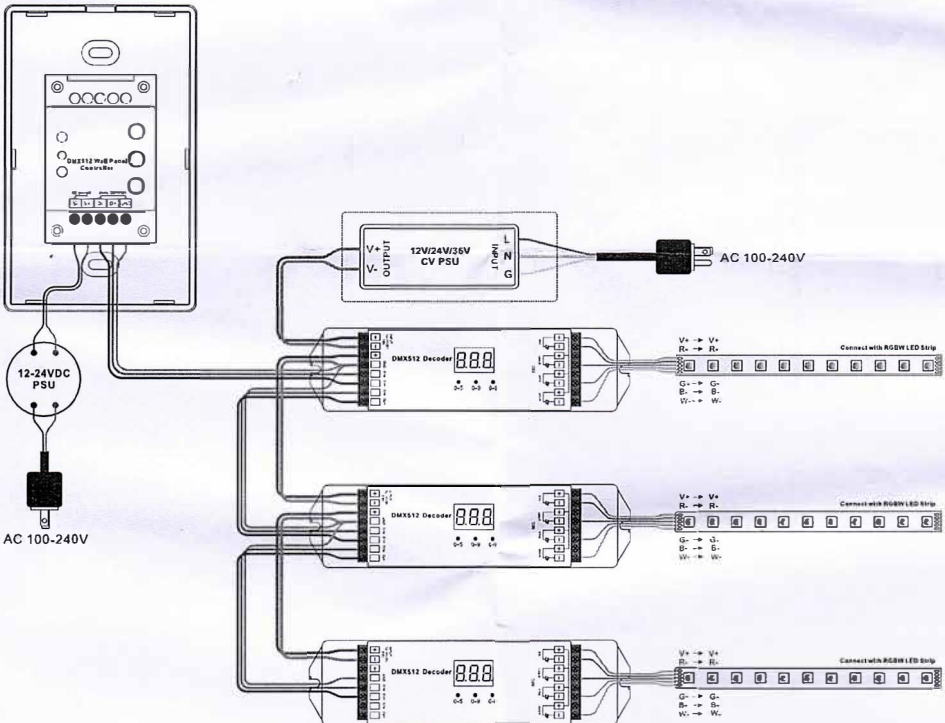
DMX512 Wall Panel Controller

12V/24V/36V CV PSU

V+
V-
OUTPUT
INPUT
L
N
G

AC 100-240V

12-24VDC PSU

AC 100-240V

DMX512 Decoder
888
0-5 0-9 0-9

V+ → V+
R- → R-
G- → G-
B- → B-
W- → W-

Connect with RGBW LED Strip

DMX512 Decoder
888
0-5 0-9 0-9

V+ → V+
R- → R-
G- → G-
B- → B-
W- → W-

Connect with RGBW LED Strip

DMX512 Decoder
888
0-5 0-9 0-9

V+ → V+
R- → R-
G- → G-
B- → B-
W- → W-

Connect with RGBW LED Strip